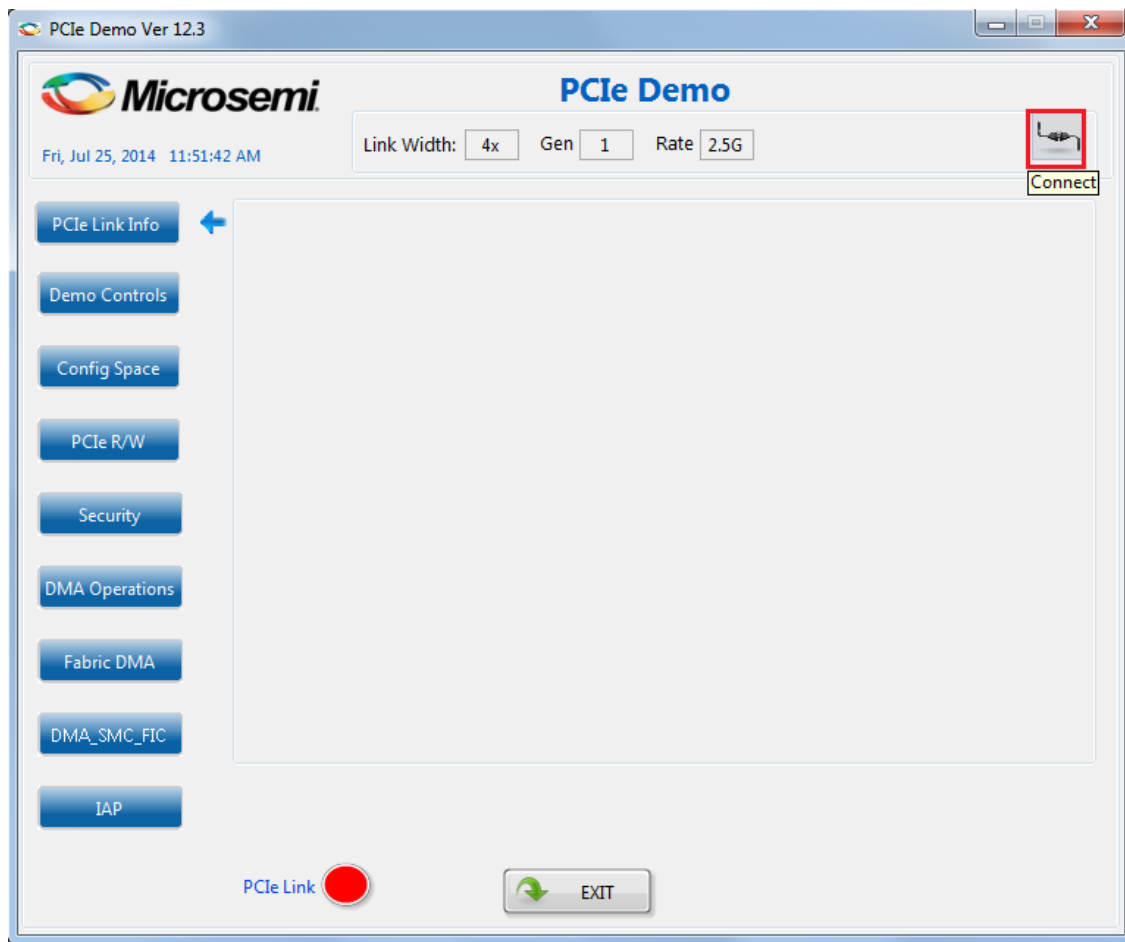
PCIe Demo Ver 12.3

Microsemi

PCIe Demo

Fri, Jul 25, 2014 11:51:42 AM

Link Width: 4x Gen 1 Rate 2.5G

Connect

PCIe Link Info

Demo Controls

Config Space

PCIe R/W

Security

DMA Operations

Fabric DMA

DMA_SMC_FIC

IAP

PCIe Link

EXIT